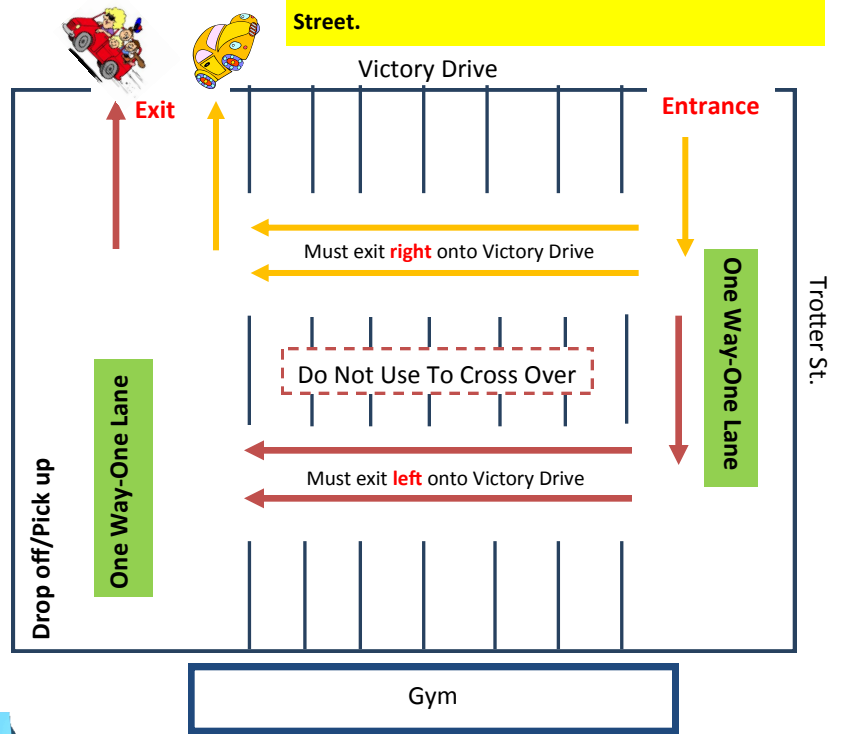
Street.

Victory Drive

Exit

Entrance

Must exit right onto Victory Drive

One Way-One Lane

Trotter St.

Do Not Use To Cross Over

Must exit left onto Victory Drive

One Way-One Lane

Drop off/Pick up

Gym